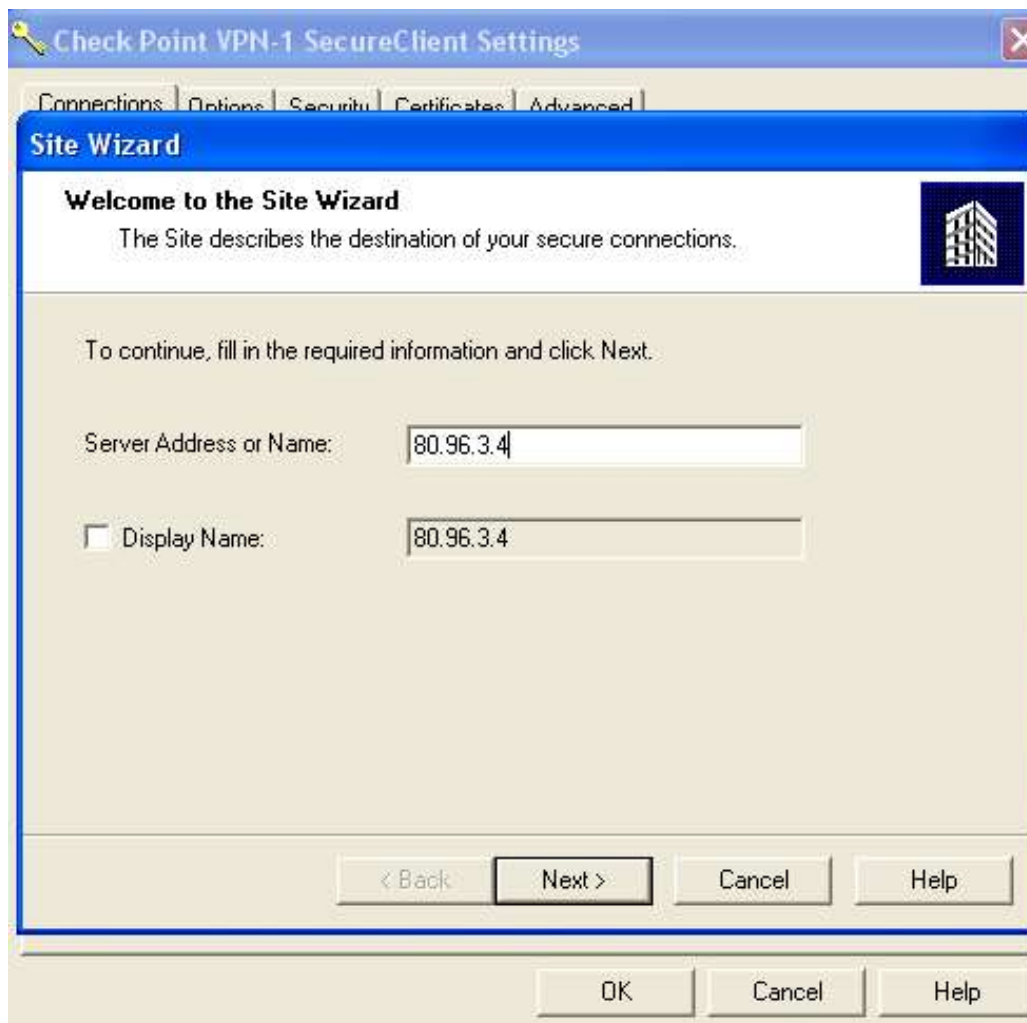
Check Point VPN-1 SecureClient Settings

Connections | Options | Security | Certificates | Advanced

Site Wizard

Welcome to the Site Wizard

The Site describes the destination of your secure connections.

To continue, fill in the required information and click Next.

Server Address or Name: 80.96.3.4

Display Name: 80.96.3.4

< Back | Next > | Cancel | Help

OK | Cancel | Help